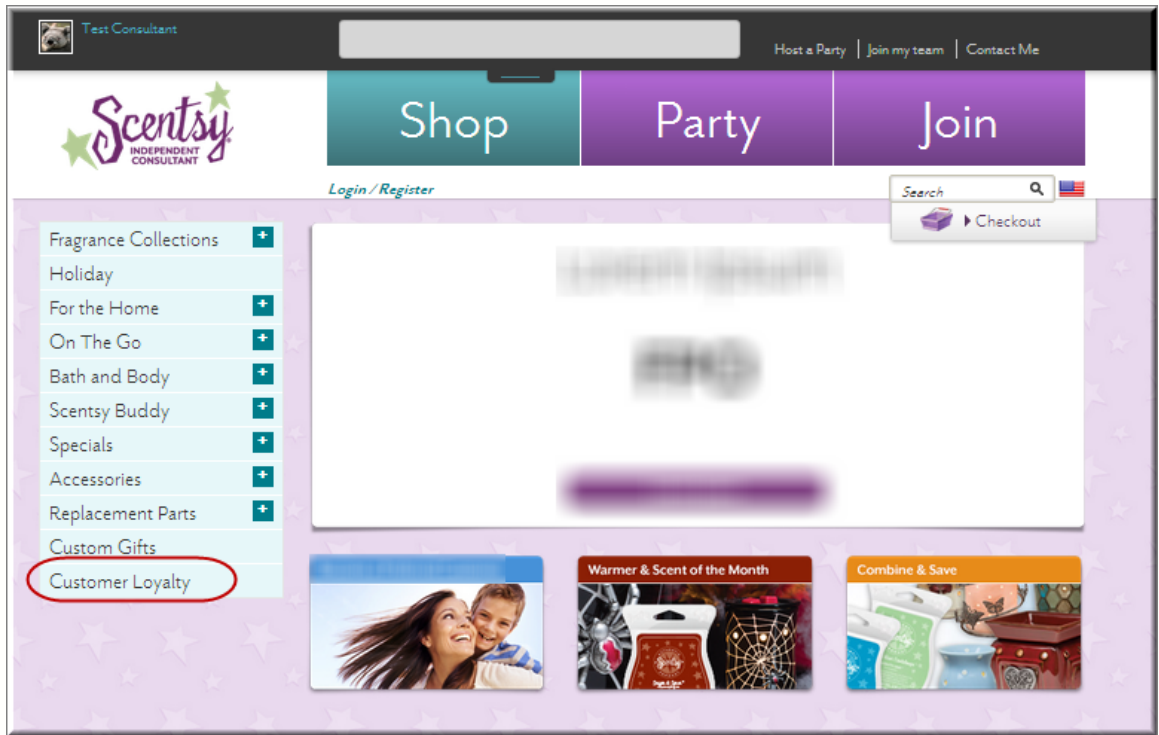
Test Consultant

Host a Party | Join my team | Contact Me

Scentsy INDEPENDENT CONSULTANT

Shop

Party

Join

Login / Register

Search

Checkout

Fragrance Collections +
Holiday
For the Home +
On The Go +
Bath and Body +
Scentsy Buddy +
Specials +
Accessories +
Replacement Parts +
Custom Gifts
Customer Loyalty

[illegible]

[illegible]

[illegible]

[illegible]

Warmer & Scent of the Month

Combine & Save